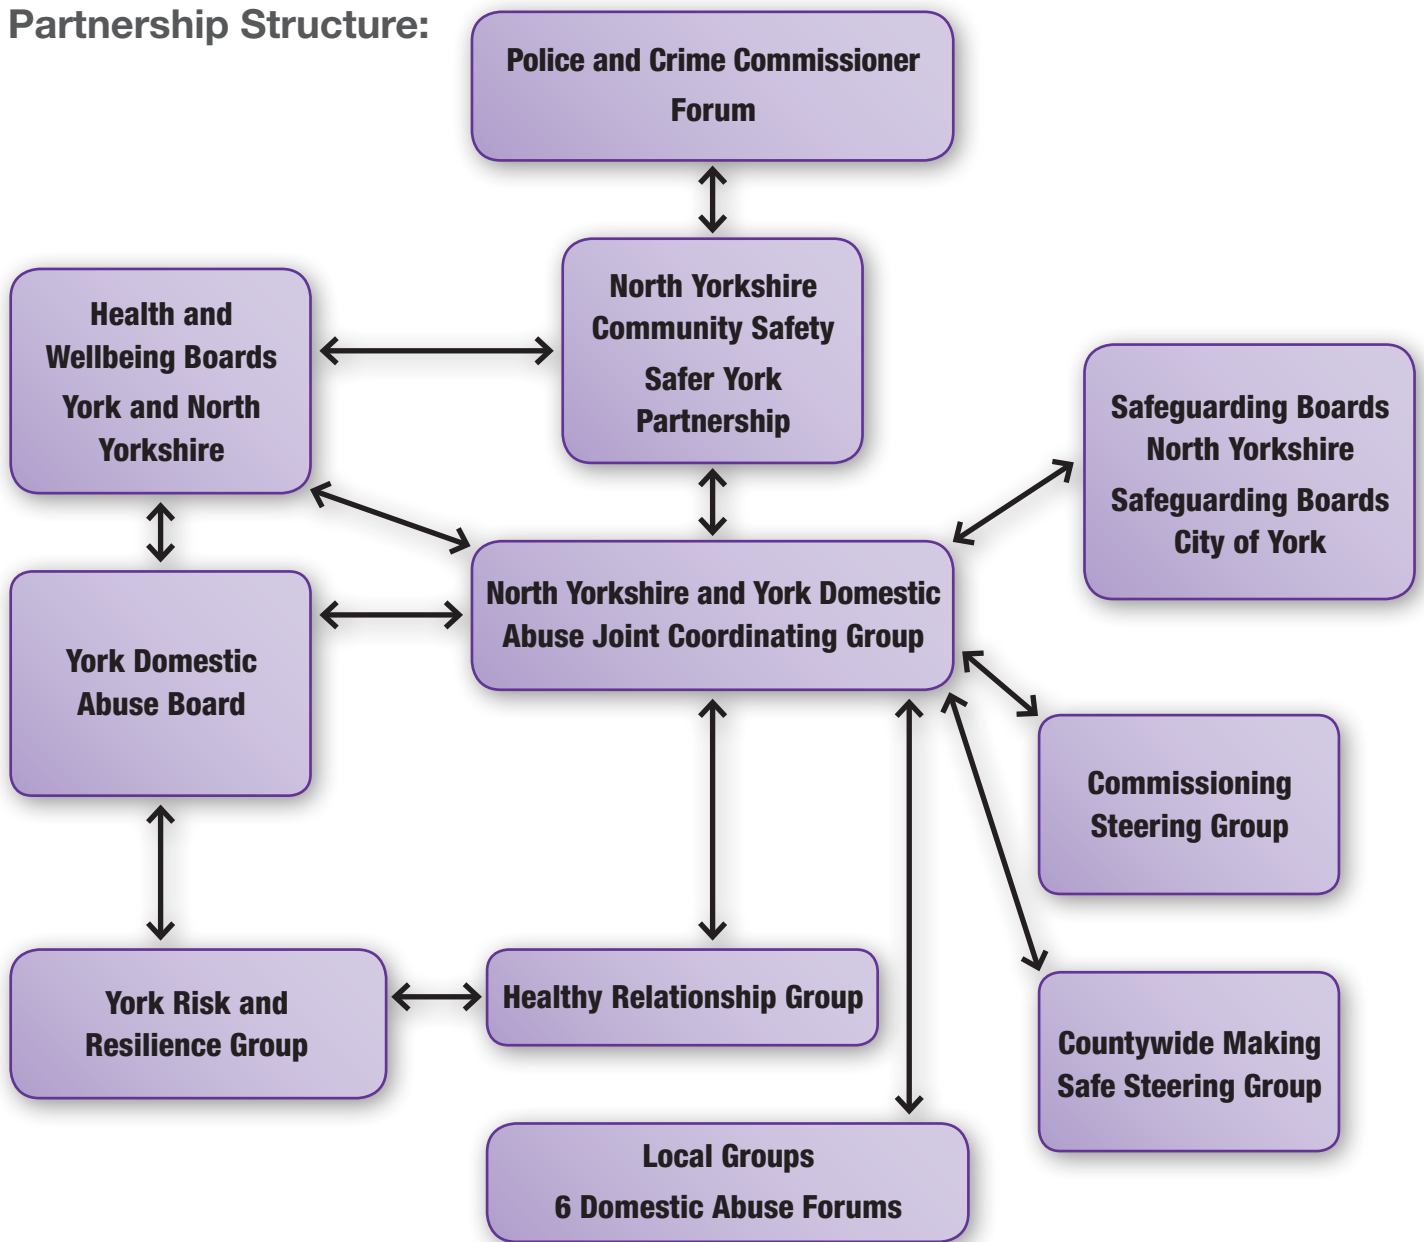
Partnership Structure:

Police and Crime Commissioner Forum

Health and Wellbeing Boards York and North Yorkshire

North Yorkshire Community Safety
Safer York Partnership

Safeguarding Boards North Yorkshire
Safeguarding Boards City of York

York Domestic Abuse Board

North Yorkshire and York Domestic Abuse Joint Coordinating Group

Commissioning Steering Group

York Risk and Resilience Group

Healthy Relationship Group

Countywide Making Safe Steering Group

Local Groups
6 Domestic Abuse Forums